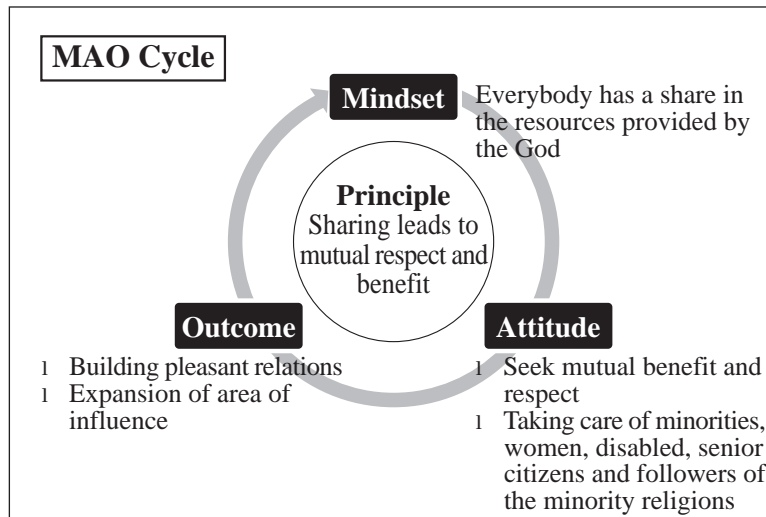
MAO Cycle

Mindset

Everybody has a share in the resources provided by the God

Principle
Sharing leads to mutual respect and benefit

Outcome

l Building pleasant relations
l Expansion of area of influence

Attitude

l Seek mutual benefit and respect
l Taking care of minorities, women, disabled, senior citizens and followers of the minority religions